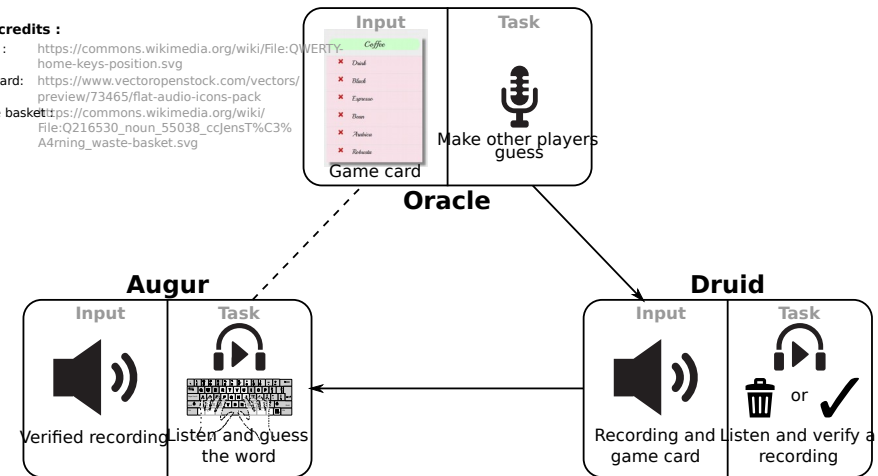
credits :

: https://commons.wikimedia.org/wiki/File:QWERTY-home-keys-position.svg

ard: https://www.vectoropenstock.com/vectors/preview/73465/flat-audio-icons-pack

basket: https://commons.wikimedia.org/wiki/File:Q216530_noun_55038_ccJensT%C3%A4rning_waste-basket.svg

Input

Coffee

Drink

Black

Espresso

Bean

Arabica

Robusta

Game card

Task

Make other players guess

Oracle

Augur

Input

Verified recording

Task

Listen and guess the word

Druid

Input

Recording and game card

Task

or

Listen and verify a recording